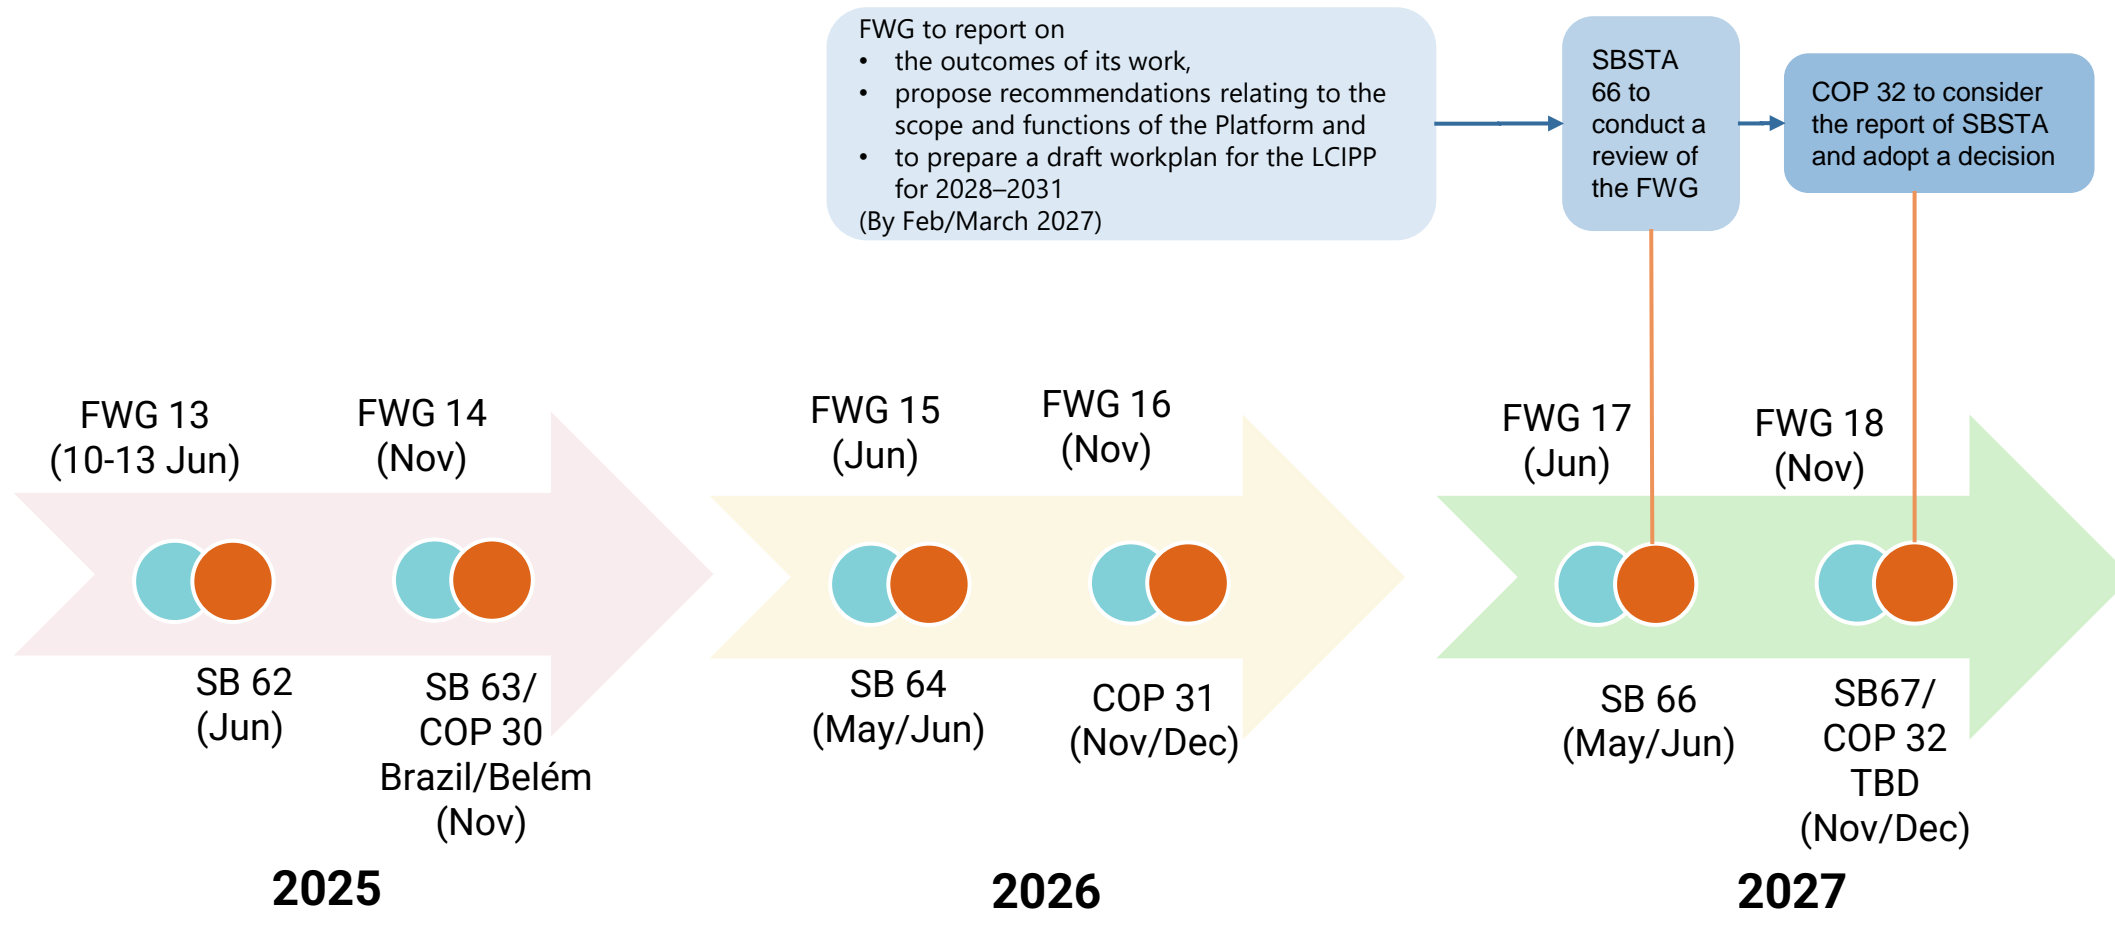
FWG to report on
• the outcomes of its work,
• propose recommendations relating to the scope and functions of the Platform and
• to prepare a draft workplan for the LCIPP for 2028–2031
(By Feb/March 2027)

SBSTA 66 to conduct a review of the FWG

COP 32 to consider the report of SBSTA and adopt a decision

FWG 13 (10-13 Jun)

FWG 14 (Nov)

FWG 15 (Jun)

FWG 16 (Nov)

FWG 17 (Jun)

FWG 18 (Nov)

SB 62 (Jun)

SB 63/ COP 30 Brazil/Belém (Nov)

SB 64 (May/Jun)

COP 31 (Nov/Dec)

SB 66 (May/Jun)

SB67/ COP 32 TBD (Nov/Dec)

2025

2026

2027